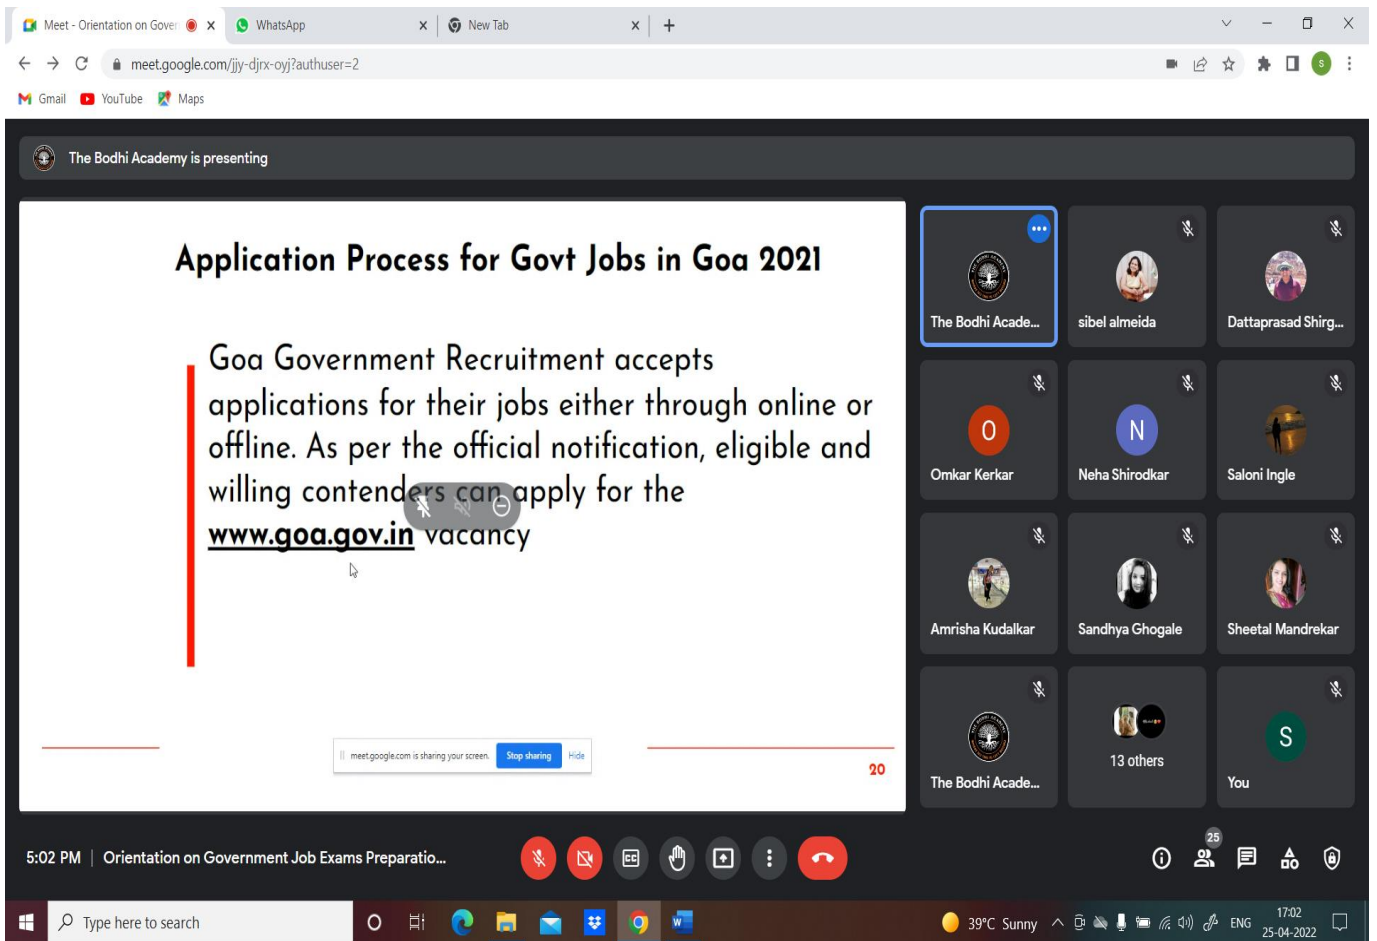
Meet - Orientation on Gover ×
WhatsApp ×
New Tab ×
+

meet.google.com/jjy-djrx-oyj?authuser=2

Gmail YouTube Maps

The Bodhi Academy is presenting

Application Process for Govt Jobs in Goa 2021

Goa Government Recruitment accepts applications for their jobs either through online or offline. As per the official notification, eligible and willing contenders can apply for the www.goa.gov.in vacancy

meet.google.com is sharing your screen. Stop sharing Hide

20

The Bodhi Acade...
sibel almeida
Dattaprasad Shirg...
O
Omkar Kerkar
N
Neha Shirodkar
Saloni Ingle
Amrisha Kudalkar
Sandhya Ghogale
Sheetal Mandrekar
The Bodhi Acade...
13 others
S
You

5:02 PM | Orientation on Government Job Exams Preparatio...

25

Type here to search

39°C Sunny ENG 17:02 25-04-2022